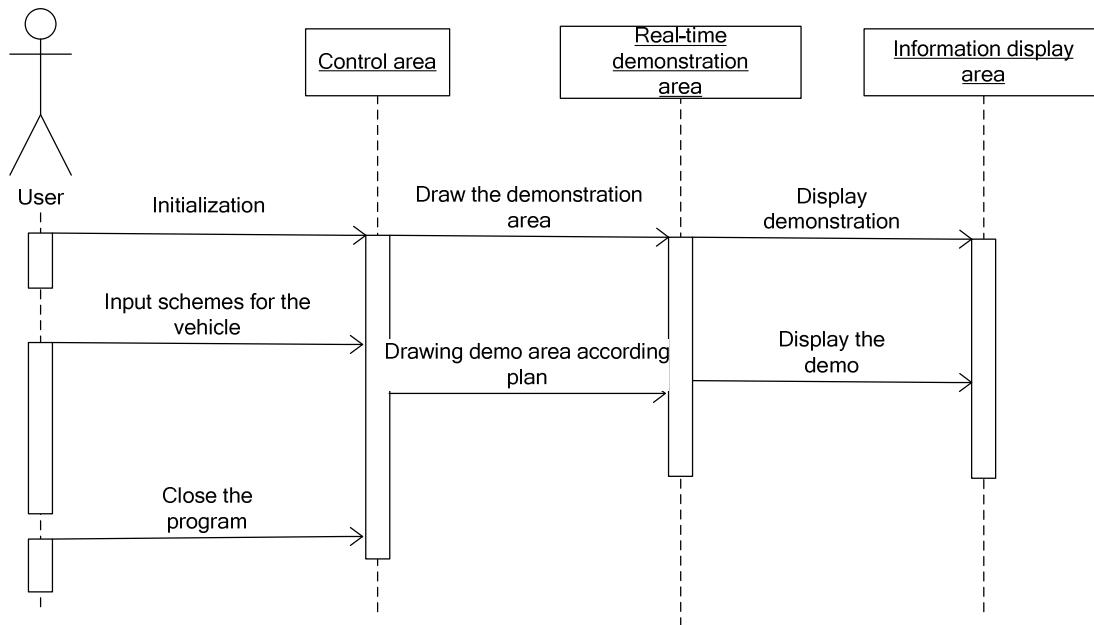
Control area

Real-time demonstration area

Information display area

User

Initialization

Draw the demonstration area

Display demonstration

Input schemes for the vehicle

Drawing demo area according plan

Display the demo

Close the program